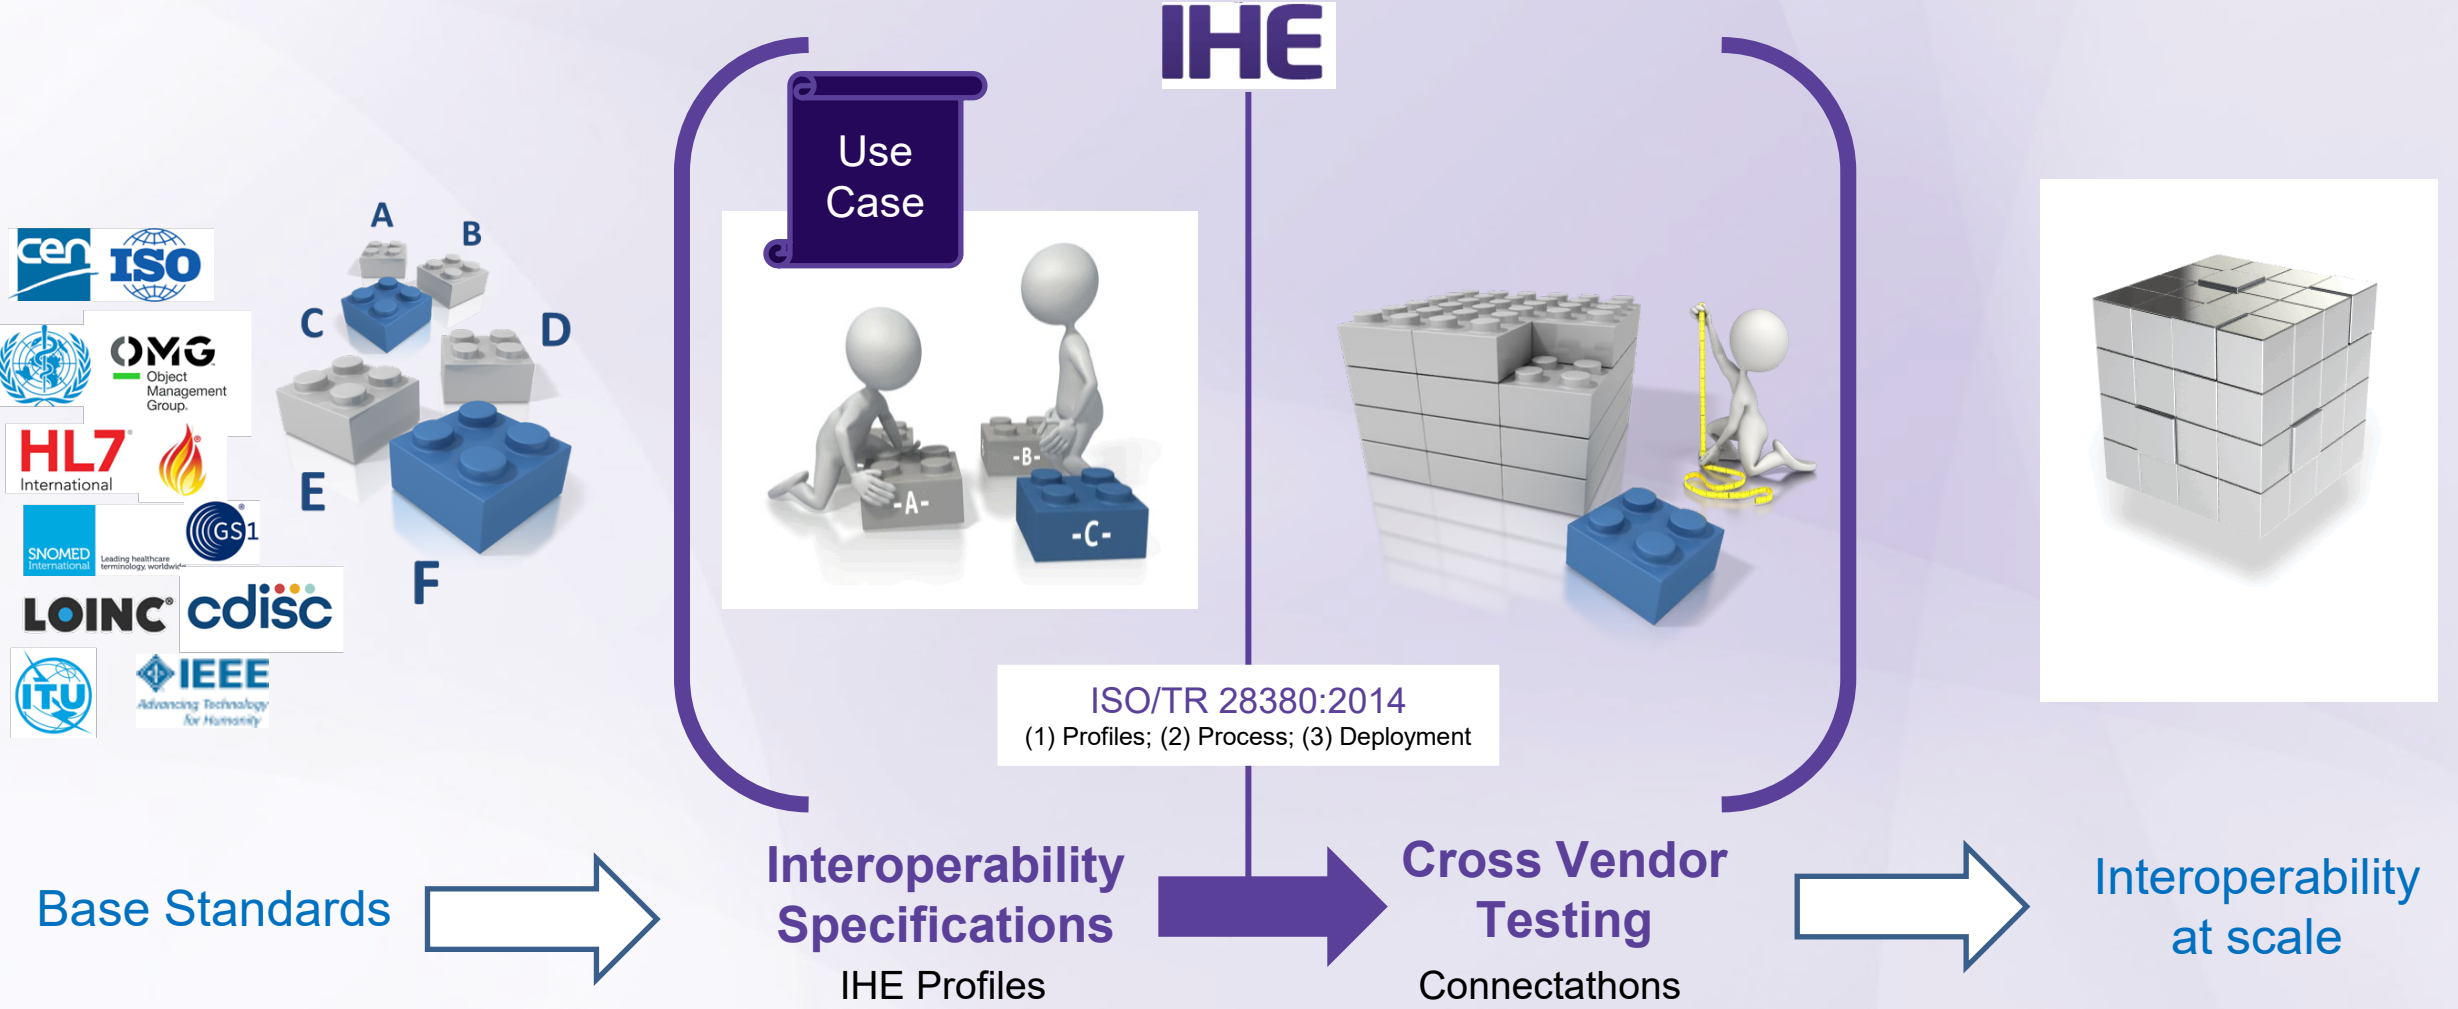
IHE

cen ISO

OMG Object Management Group.

HL7 International

SNOMED International Leading healthcare terminology, worldwide

GS1

LOINC cdisc

ITU

IEEE Advancing Technology for Humanity

A B C D E F

Use Case

-A- -B- -C-

ISO/TR 28380:2014
(1) Profiles; (2) Process; (3) Deployment

Base Standards

Interoperability Specifications
IHE Profiles

Cross Vendor Testing
Connectathons

Interoperability at scale